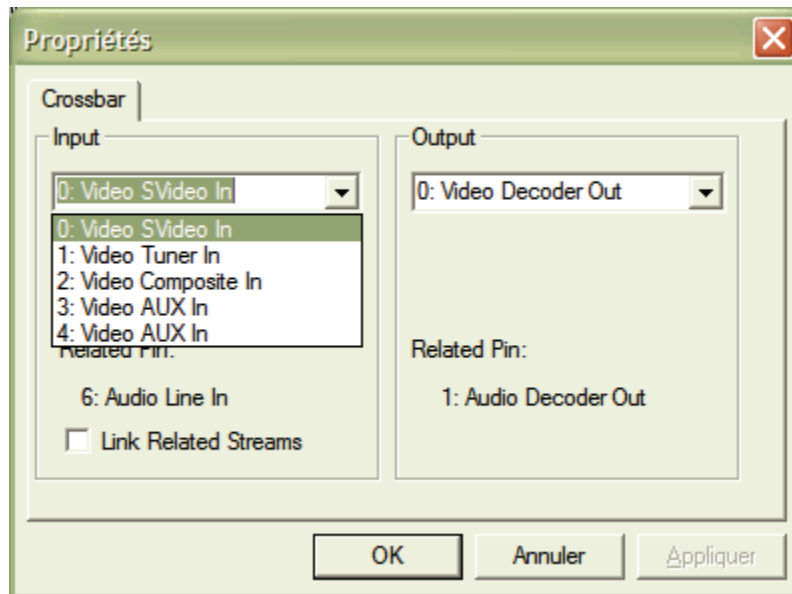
Propriétés

Crossbar

Input

0: Video SVideo In

0: Video SVideo In
1: Video Tuner In
2: Video Composite In
3: Video AUX In
4: Video AUX In

Related Pin:

6: Audio Line In

Link Related Streams

Output

0: Video Decoder Out

Related Pin:

1: Audio Decoder Out

OK

Annuler

Appliquer